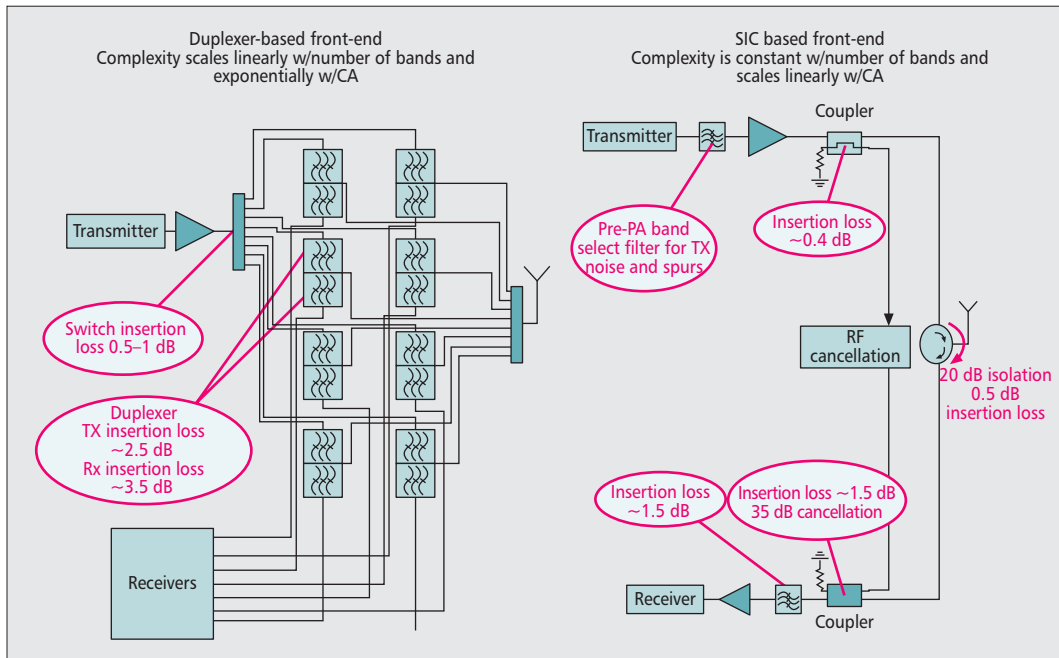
Duplexer-based front-end
Complexity scales linearly w/number of bands and exponentially w/CA

Transmitter

Switch insertion loss 0.5–1 dB

Duplexer
TX insertion loss ~2.5 dB
Rx insertion loss ~3.5 dB

Receivers

SIC based front-end
Complexity is constant w/number of bands and scales linearly w/CA

Transmitter

Coupler

Pre-PA band select filter for TX noise and spurs

Insertion loss ~0.4 dB

RF cancellation

20 dB isolation
0.5 dB insertion loss

Insertion loss ~1.5 dB

Insertion loss ~1.5 dB
35 dB cancellation

Receiver

Coupler